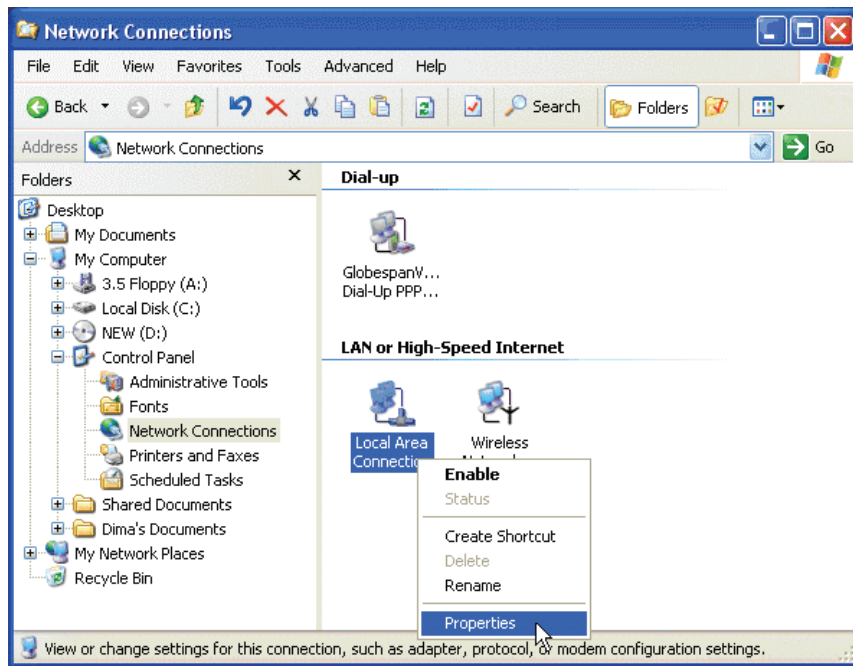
Network Connections

File Edit View Favorites Tools Advanced Help

Back Search Folders

Address Network Connections Go

Folders

Desktop
My Documents
My Computer
3.5 Floppy (A:)
Local Disk (C:)
NEW (D:)
Control Panel
Administrative Tools
Fonts
Network Connections
Printers and Faxes
Scheduled Tasks
Shared Documents
Dima's Documents
My Network Places
Recycle Bin

Dial-up

GlobespanV... Dial-Up PPP...

LAN or High-Speed Internet

Local Area Connectio

Wireless Netw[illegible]

Enable
Status
Create Shortcut
Delete
Rename
Properties

View or change settings for this connection, such as adapter, protocol, or modem configuration settings.